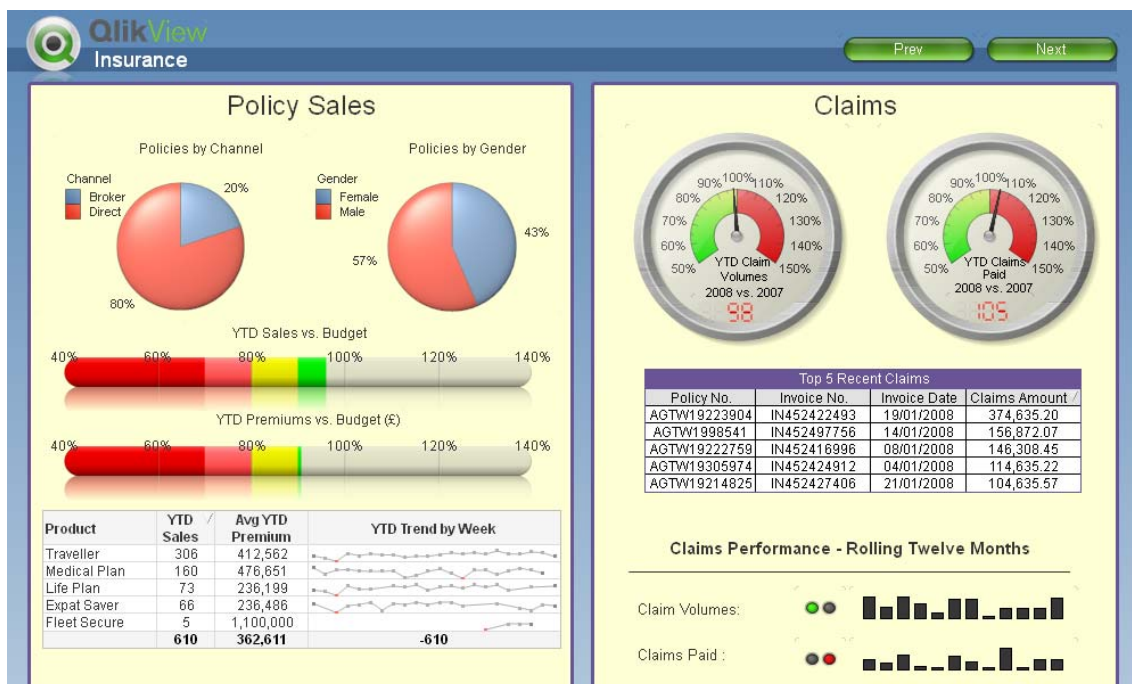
QlikView
Insurance

Prev
Next

Policy Sales

Policies by Channel

Channel
Broker
Direct

20%
80%

Policies by Gender

Gender
Female
Male

43%
57%

YTD Sales vs. Budget

40% 60% 80% 100% 120% 140%

YTD Premiums vs. Budget (£)

40% 60% 80% 100% 120% 140%

| Product | YTD Sales | Avg YTD Premium | YTD Trend by Week |
|---|---|---|---|
| Traveller | 306 | 412,562 | |
| Medical Plan | 160 | 476,651 | |
| Life Plan | 73 | 236,199 | |
| Expat Saver | 66 | 236,486 | |
| Fleet Secure | 5 | 1,100,000 | |
| | 610 | 362,611 | -610 |

Claims

50% 60% 70% 80% 90% 100% 110% 120% 130% 140% 150%
YTD Claim Volumes
2008 vs. 2007
98

50% 60% 70% 80% 90% 100% 110% 120% 130% 140% 150%
YTD Claims Paid
2008 vs. 2007
105

Top 5 Recent Claims

| Policy No. | Invoice No. | Invoice Date | Claims Amount |
|---|---|---|---|
| AGTW19223904 | IN452422493 | 19/01/2008 | 374,635.20 |
| AGTW1998541 | IN452497756 | 14/01/2008 | 156,872.07 |
| AGTW19222759 | IN452416996 | 08/01/2008 | 146,308.45 |
| AGTW19305974 | IN452424912 | 04/01/2008 | 114,635.22 |
| AGTW19214825 | IN452427406 | 21/01/2008 | 104,635.57 |

Claims Performance - Rolling Twelve Months

Claim Volumes:

Claims Paid :